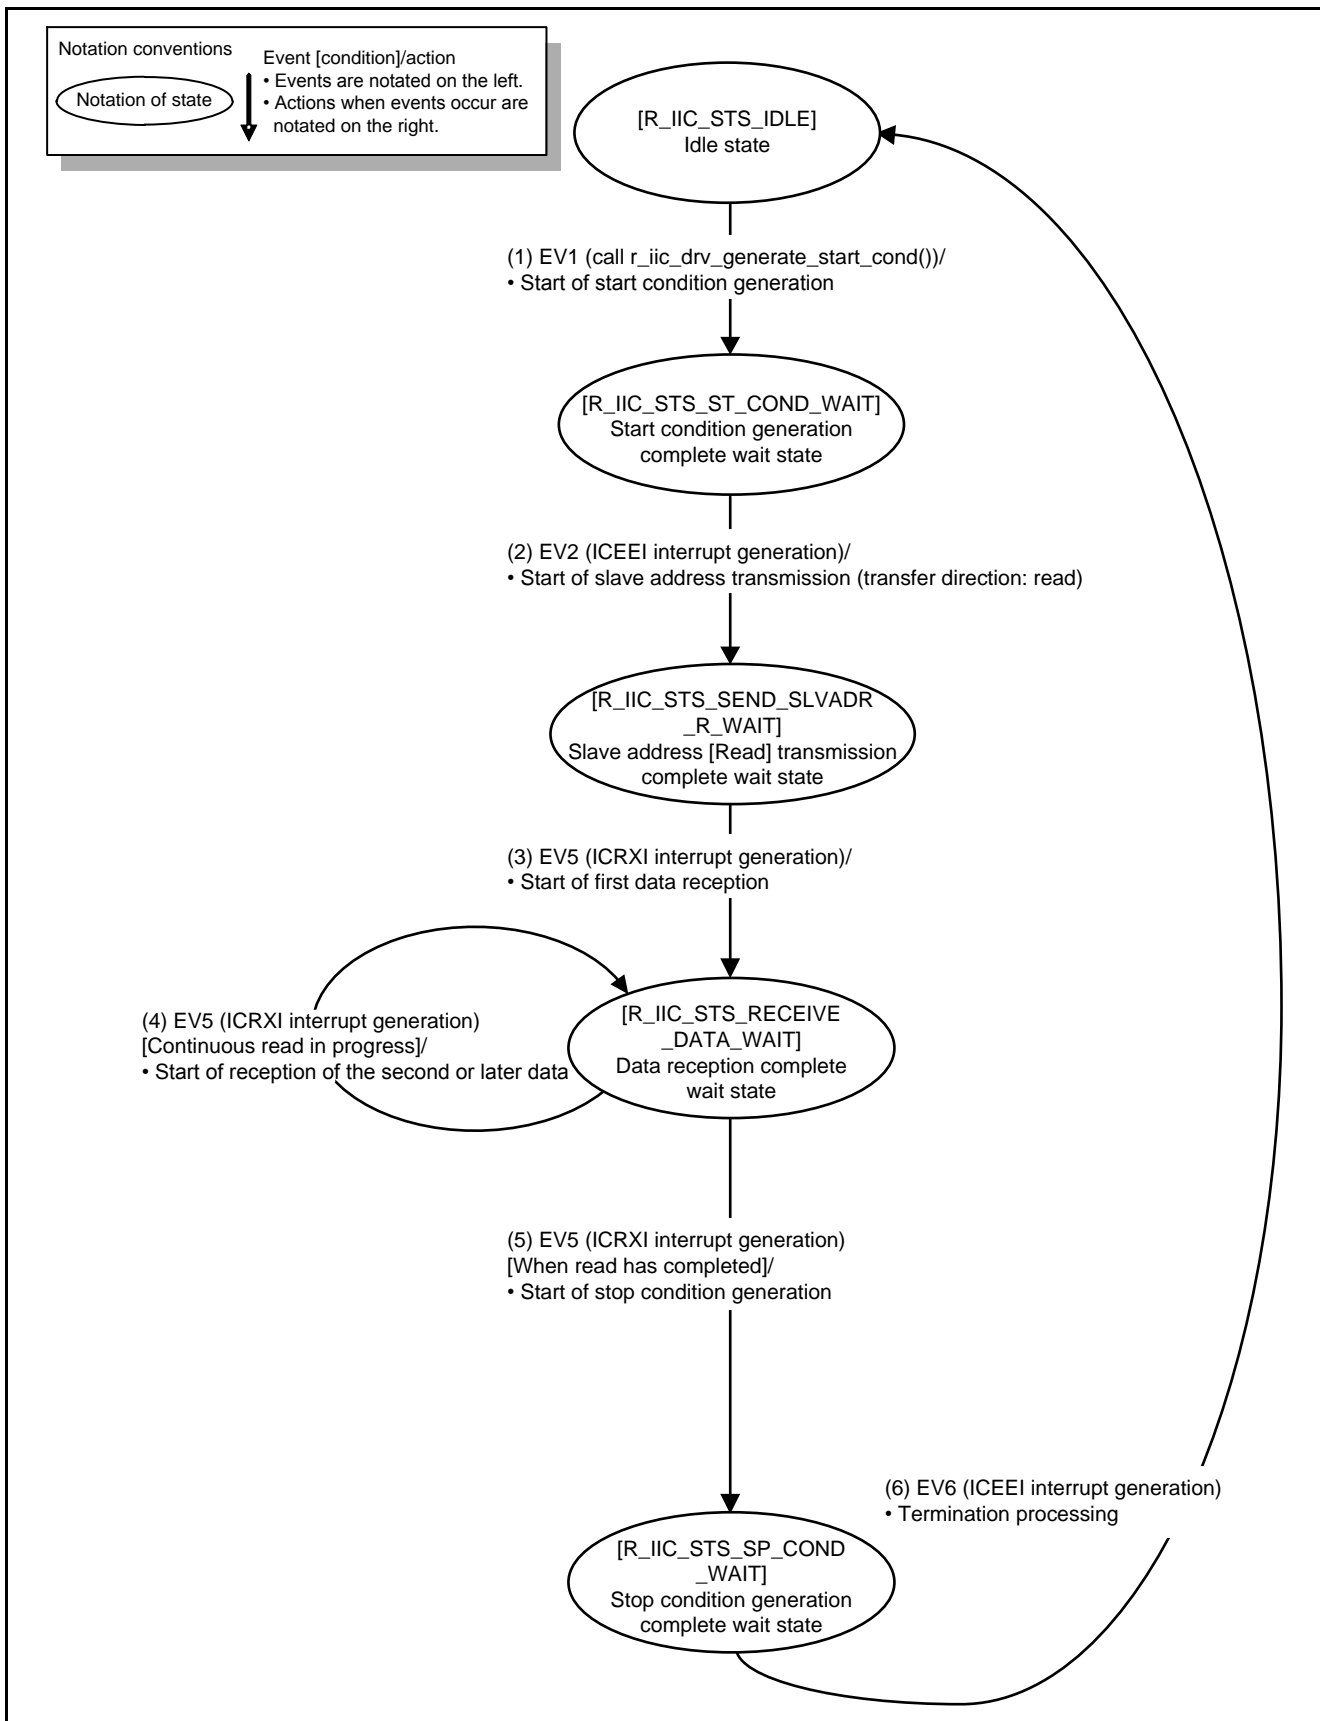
Notation conventions

Notation of state

Event [condition]/action
• Events are notated on the left.
• Actions when events occur are notated on the right.

[R_IIC_STS_IDLE]
Idle state

(1) EV1 (call r_iic_drv_generate_start_cond())/
• Start of start condition generation

[R_IIC_STS_ST_COND_WAIT]
Start condition generation complete wait state

(2) EV2 (ICEEI interrupt generation)/
• Start of slave address transmission (transfer direction: read)

[R_IIC_STS_SEND_SLVADR _R_WAIT]
Slave address [Read] transmission complete wait state

(3) EV5 (ICRXI interrupt generation)/
• Start of first data reception

(4) EV5 (ICRXI interrupt generation)
[Continuous read in progress]/
• Start of reception of the second or later data

[R_IIC_STS_RECEIVE _DATA_WAIT]
Data reception complete wait state

(5) EV5 (ICRXI interrupt generation)
[When read has completed]/
• Start of stop condition generation

(6) EV6 (ICEEI interrupt generation)
• Termination processing

[R_IIC_STS_SP_COND _WAIT]
Stop condition generation complete wait state